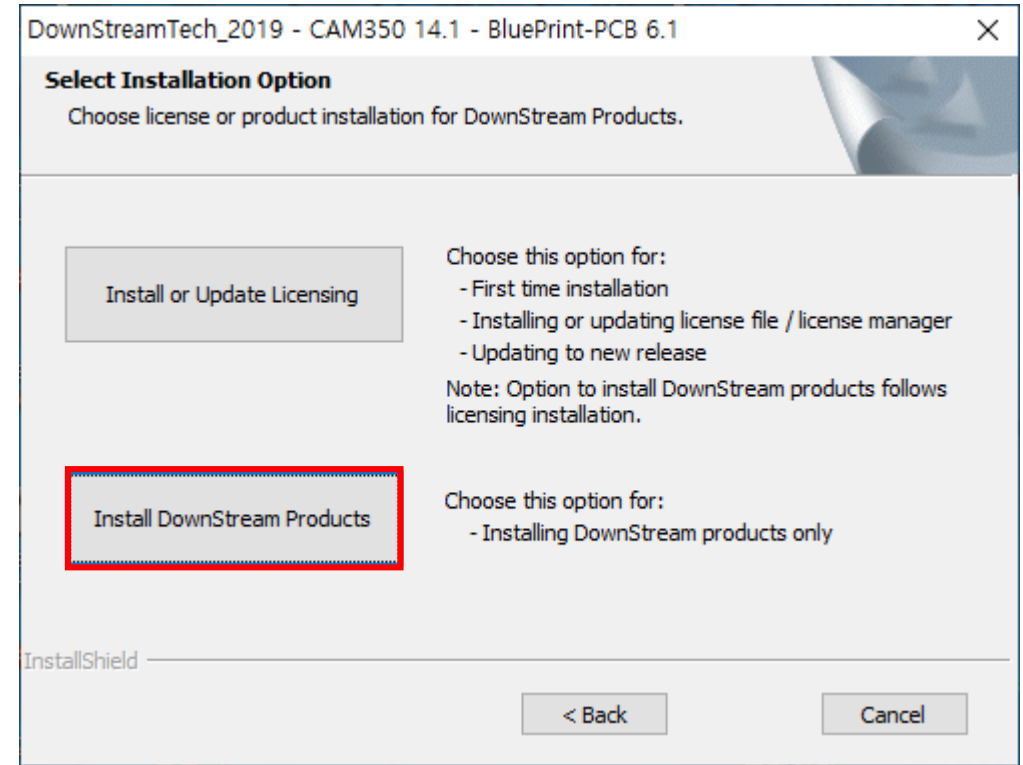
DownStreamTech_2019 - CAM350 14.1 - BluePrint-PCB 6.1

×

**Select Installation Option**

Choose license or product installation for DownStream Products.

Install or Update Licensing

Choose this option for:
- First time installation
- Installing or updating license file / license manager
- Updating to new release

Note: Option to install DownStream products follows licensing installation.

Install DownStream Products

Choose this option for:
- Installing DownStream products only

InstallShield

< Back

Cancel